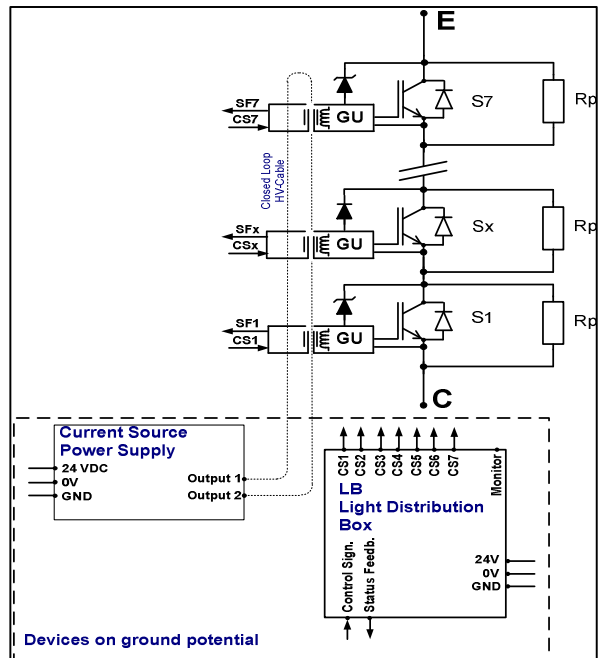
E

SF7
CS7
GU
S7
Rp

Closed Loop
HV-Cable

SFx
CSx
GU
Sx
Rp

SF1
CS1
GU
S1
Rp

C

Current Source
Power Supply
24 VDC
0V
GND
Output 1
Output 2

CS1 CS2 CS3 CS4 CS5 CS6 CS7
Monitor
LB
Light Distribution
Box
24V
0V
GND
Control Sign.
Status Feedb.

Devices on ground potential